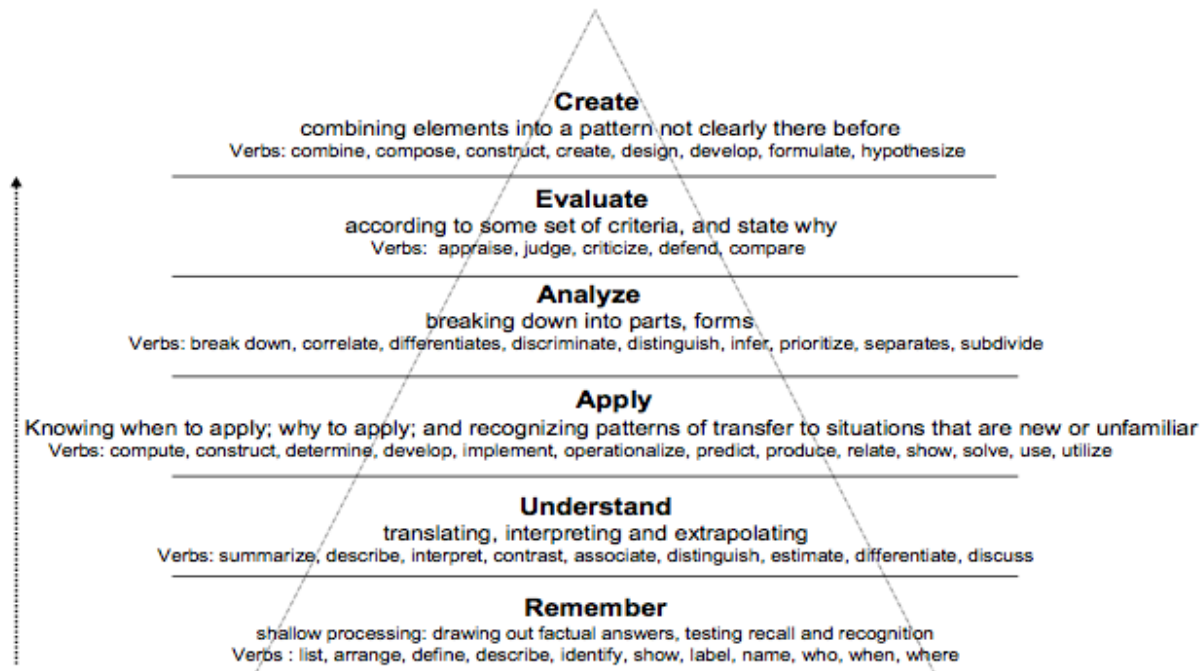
Create
combining elements into a pattern not clearly there before
Verbs: combine, compose, construct, create, design, develop, formulate, hypothesize

Evaluate
according to some set of criteria, and state why
Verbs: appraise, judge, criticize, defend, compare

Analyze
breaking down into parts, forms
Verbs: break down, correlate, differentiates, discriminate, distinguish, infer, prioritize, separates, subdivide

Apply
Knowing when to apply; why to apply; and recognizing patterns of transfer to situations that are new or unfamiliar
Verbs: compute, construct, determine, develop, implement, operationalize, predict, produce, relate, show, solve, use, utilize

Understand
translating, interpreting and extrapolating
Verbs: summarize, describe, interpret, contrast, associate, distinguish, estimate, differentiate, discuss

Remember
shallow processing: drawing out factual answers, testing recall and recognition
Verbs : list, arrange, define, describe, identify, show, label, name, who, when, where